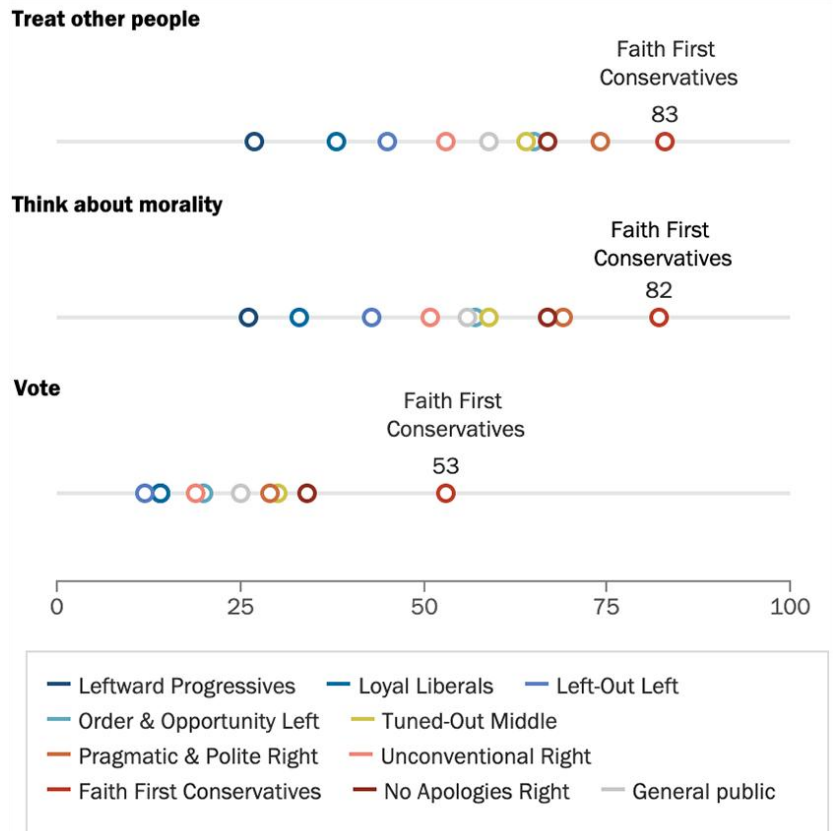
Treat other people

Faith First Conservatives
83

Think about morality

Faith First Conservatives
82

Vote

Faith First Conservatives
53

0
25
50
75
100

Leftward Progressives
Loyal Liberals
Left-Out Left
Order & Opportunity Left
Tuned-Out Middle
Pragmatic & Polite Right
Unconventional Right
Faith First Conservatives
No Apologies Right
General public